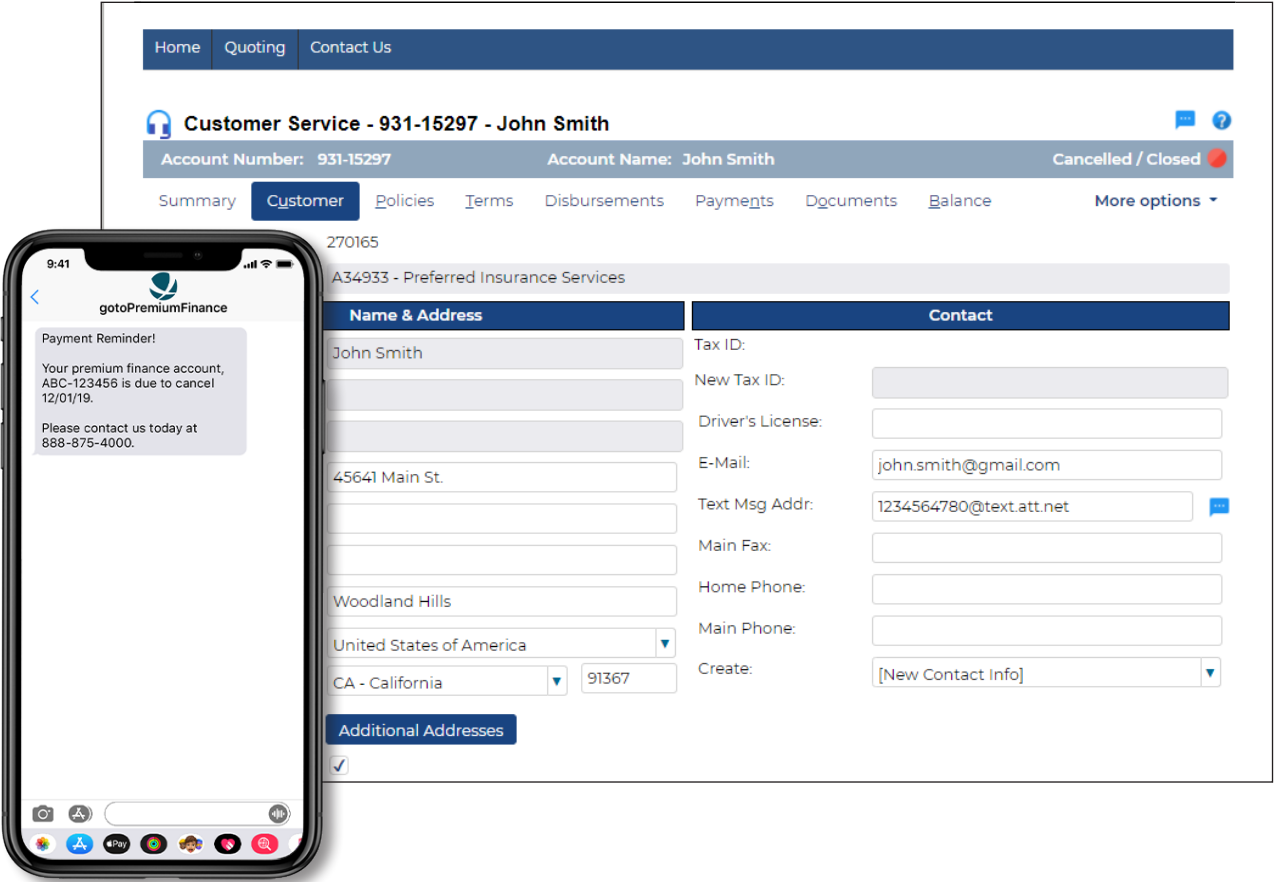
Home Quoting Contact Us

Customer Service - 931-15297 - John Smith

Account Number: 931-15297 Account Name: John Smith Cancelled / Closed

Summary Customer Policies Terms Disbursements Payments Documents Balance More options

270165

A34933 - Preferred Insurance Services

Name & Address

John Smith

45641 Main St.

Woodland Hills

United States of America

CA - California 91367

Additional Addresses

Contact

Tax ID:

New Tax ID:

Driver's License:

E-Mail: john.smith@gmail.com

Text Msg Addr: 1234564780@text.att.net

Main Fax:

Home Phone:

Main Phone:

Create: [New Contact Info]

9:41

gotoPremiumFinance

Payment Reminder!

Your premium finance account, ABC-123456 is due to cancel 12/01/19.

Please contact us today at 888-875-4000.